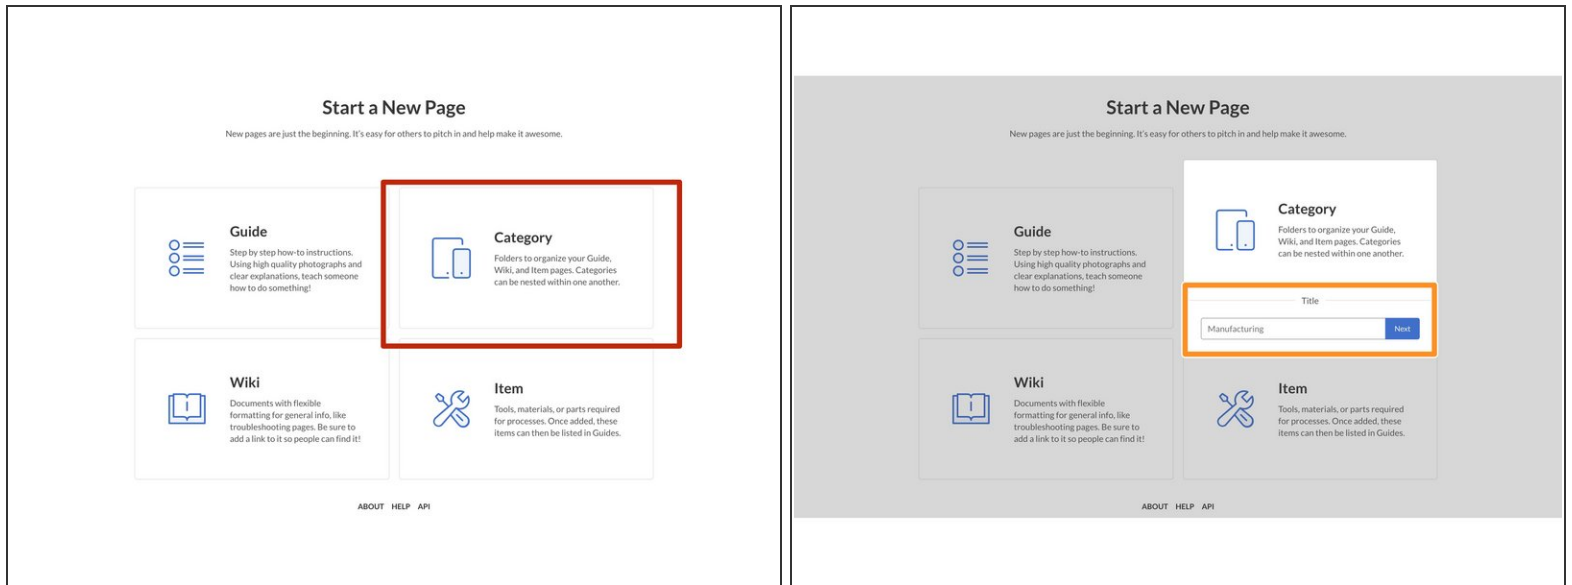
Start a New Page

New pages are just the beginning. It's easy for others to pitch in and help make it awesome.

Guide
Step by step how-to instructions. Using high quality photographs and clear explanations, teach someone how to do something!

Category
Folders to organize your Guide, Wiki, and Item pages. Categories can be nested within one another.

Wiki
Documents with flexible formatting for general info, like troubleshooting pages. Be sure to add a link to it so people can find it!

Item
Tools, materials, or parts required for processes. Once added, these items can then be listed in Guides.

ABOUT HELP API

Start a New Page

New pages are just the beginning. It's easy for others to pitch in and help make it awesome.

Guide
Step by step how-to instructions. Using high quality photographs and clear explanations, teach someone how to do something!

Category
Folders to organize your Guide, Wiki, and Item pages. Categories can be nested within one another.

Title
Manufacturing
Next

Wiki
Documents with flexible formatting for general info, like troubleshooting pages. Be sure to add a link to it so people can find it!

Item
Tools, materials, or parts required for processes. Once added, these items can then be listed in Guides.

ABOUT HELP API